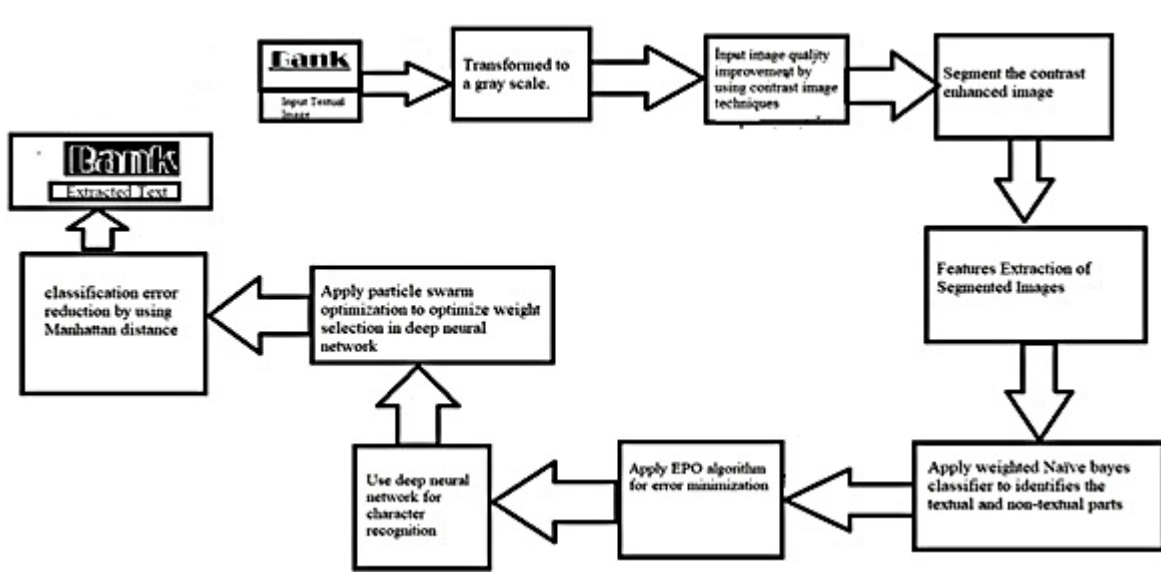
Bank

Input Textual Image

Transformed to a gray scale.

Input image quality improvement by using contrast image techniques

Segment the contrast enhanced image

Features Extraction of Segmented Images

Apply weighted Naïve bayes classifier to identifies the textual and non-textual parts

Apply EPO algorithm for error minimization

Use deep neural network for character recognition

Apply particle swarm optimization to optimize weight selection in deep neural network

classification error reduction by using Manhattan distance

Bank

Extracted Text